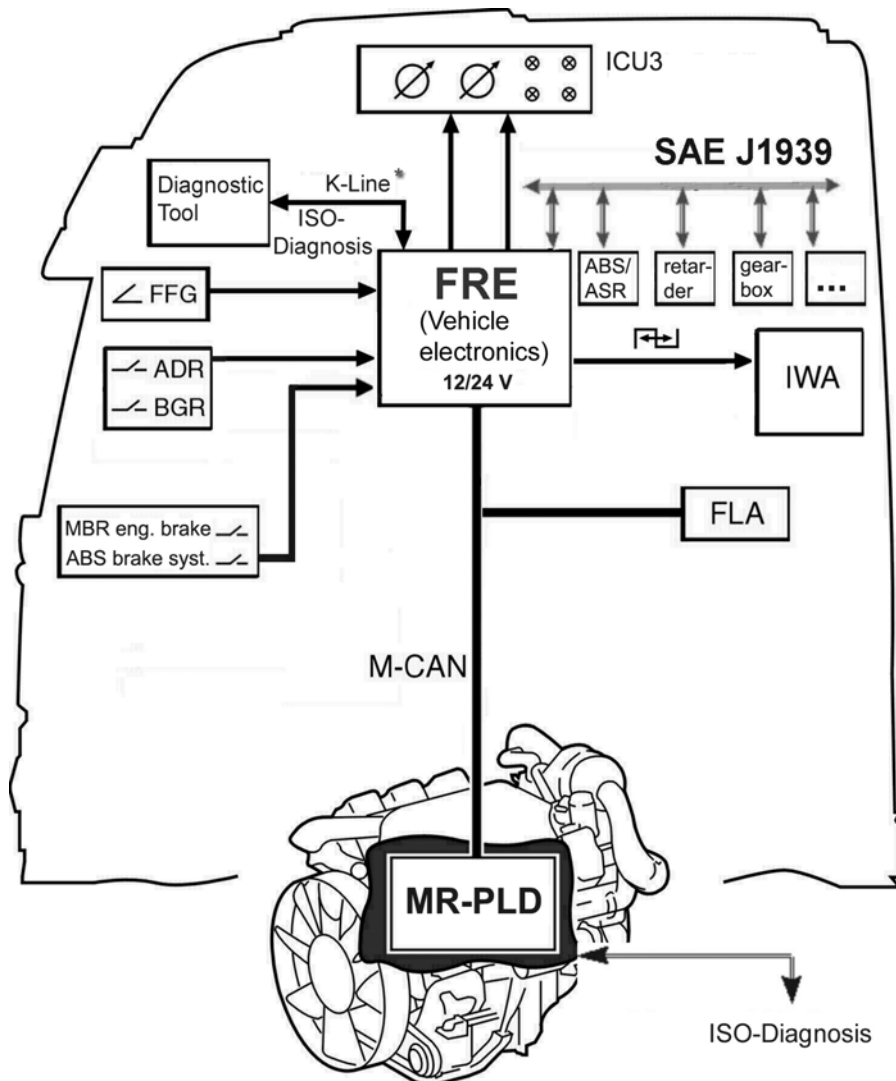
ICU3

SAE J1939

Diagnostic Tool

K-Line *

ISO-Diagnosis

FRE
(Vehicle electronics)
12/24 V

ABS/ ASR

retarder

gearbox

...

FFG

ADR

BGR

IWA

MBR eng. brake

ABS brake syst.

FLA

M-CAN

MR-PLD

ISO-Diagnosis